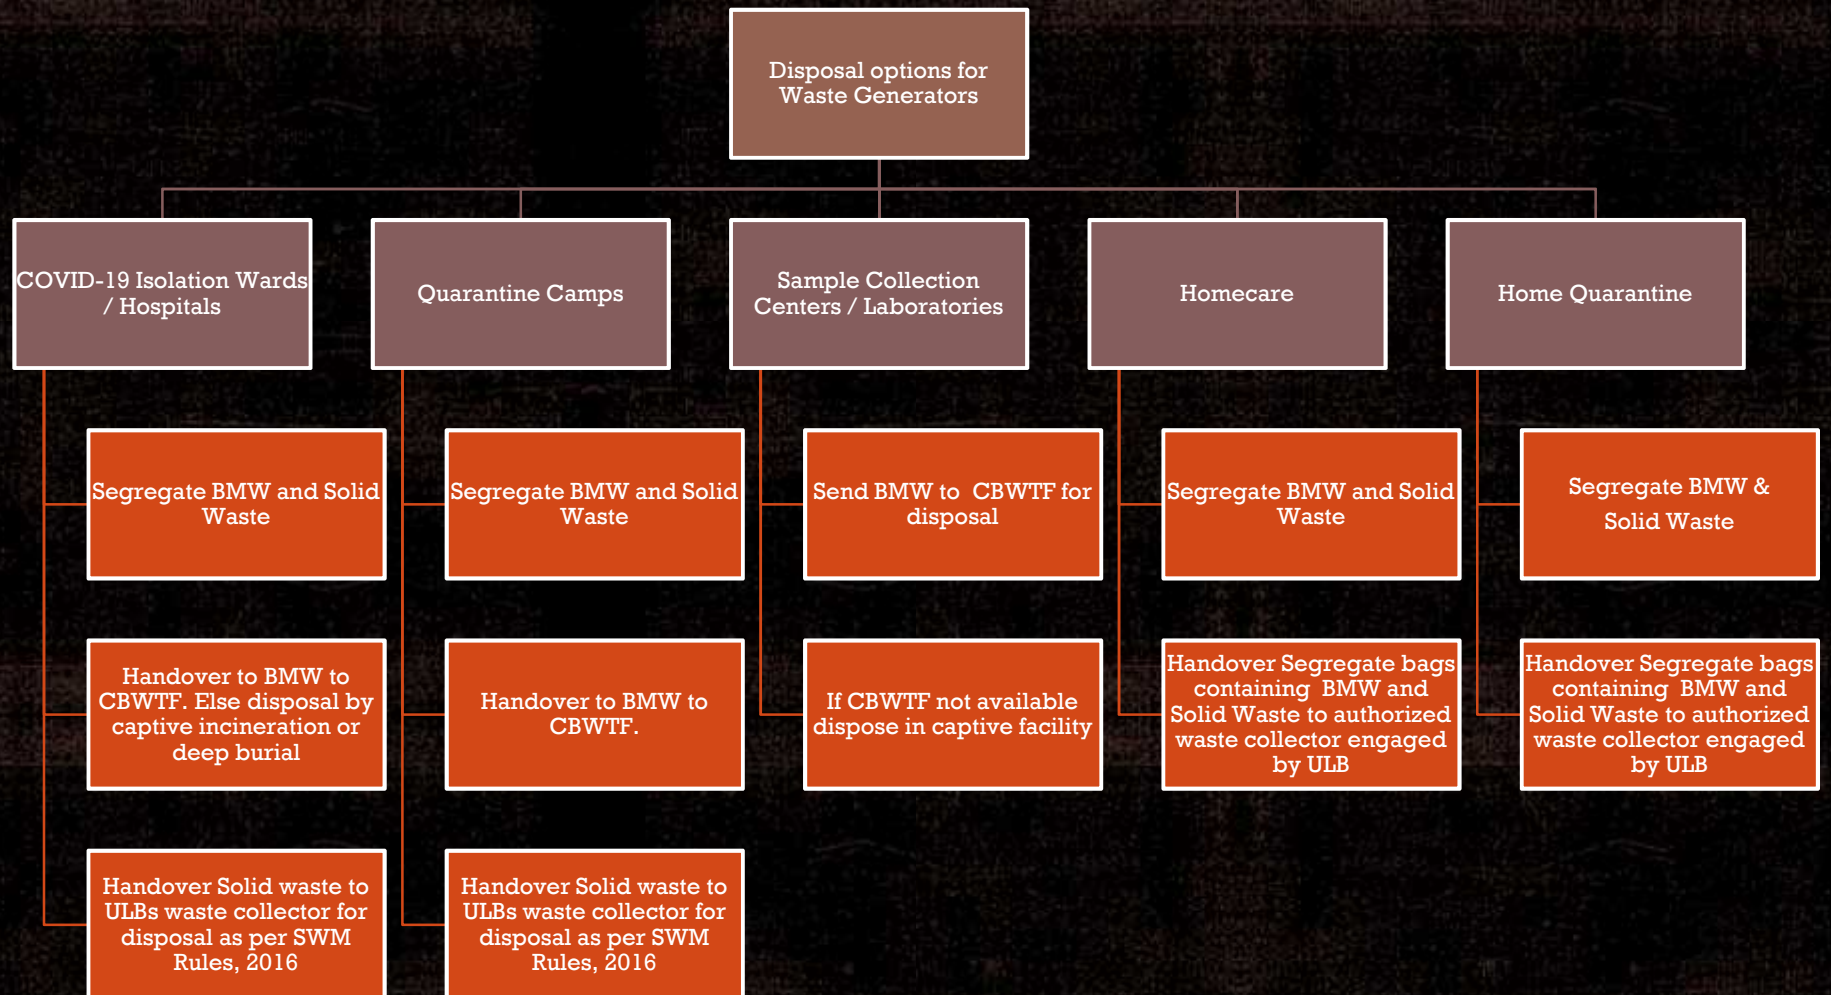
Disposal options for Waste Generators

COVID-19 Isolation Wards / Hospitals

Segregate BMW and Solid Waste

Handover to BMW to CBWTF. Else disposal by captive incineration or deep burial

Handover Solid waste to ULBs waste collector for disposal as per SWM Rules, 2016

Quarantine Camps

Segregate BMW and Solid Waste

Handover to BMW to CBWTF.

Handover Solid waste to ULBs waste collector for disposal as per SWM Rules, 2016

Sample Collection Centers / Laboratories

Send BMW to CBWTF for disposal

If CBWTF not available dispose in captive facility

Homecare

Segregate BMW and Solid Waste

Handover Segregate bags containing BMW and Solid Waste to authorized waste collector engaged by ULB

Home Quarantine

Segregate BMW & Solid Waste

Handover Segregate bags containing BMW and Solid Waste to authorized waste collector engaged by ULB